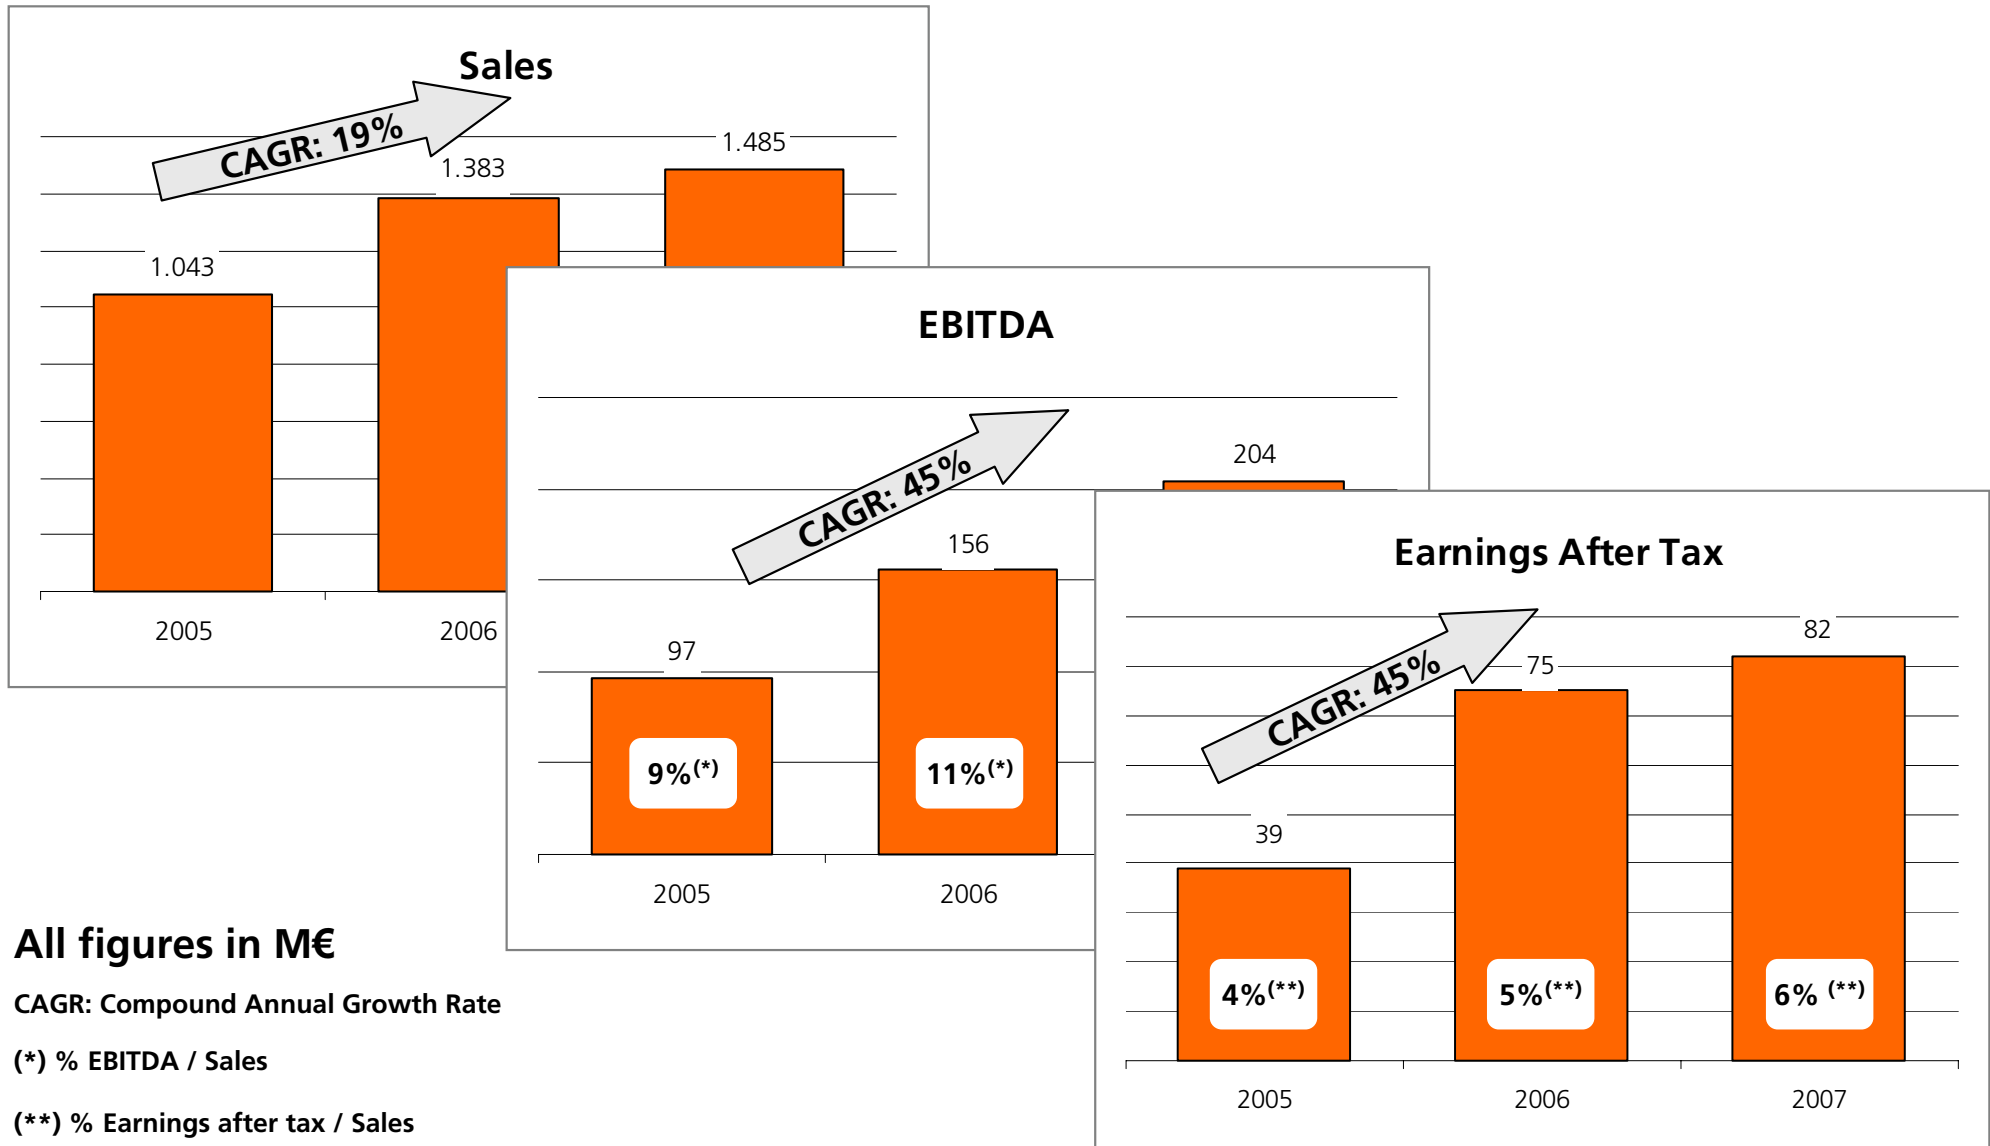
Sales

CAGR: 19%

1.043

1.383

1.485

2005

2006

EBITDA

CAGR: 45%

97

156

204

9%$^{(*)}$

11%$^{(*)}$

2005

2006

Earnings After Tax

CAGR: 45%

39

75

82

4%$^{(**)}$

5%$^{(**)}$

6% $^{(**)}$

2005

2006

2007

All figures in M€

CAGR: Compound Annual Growth Rate

(*) % EBITDA / Sales

(**) % Earnings after tax / Sales